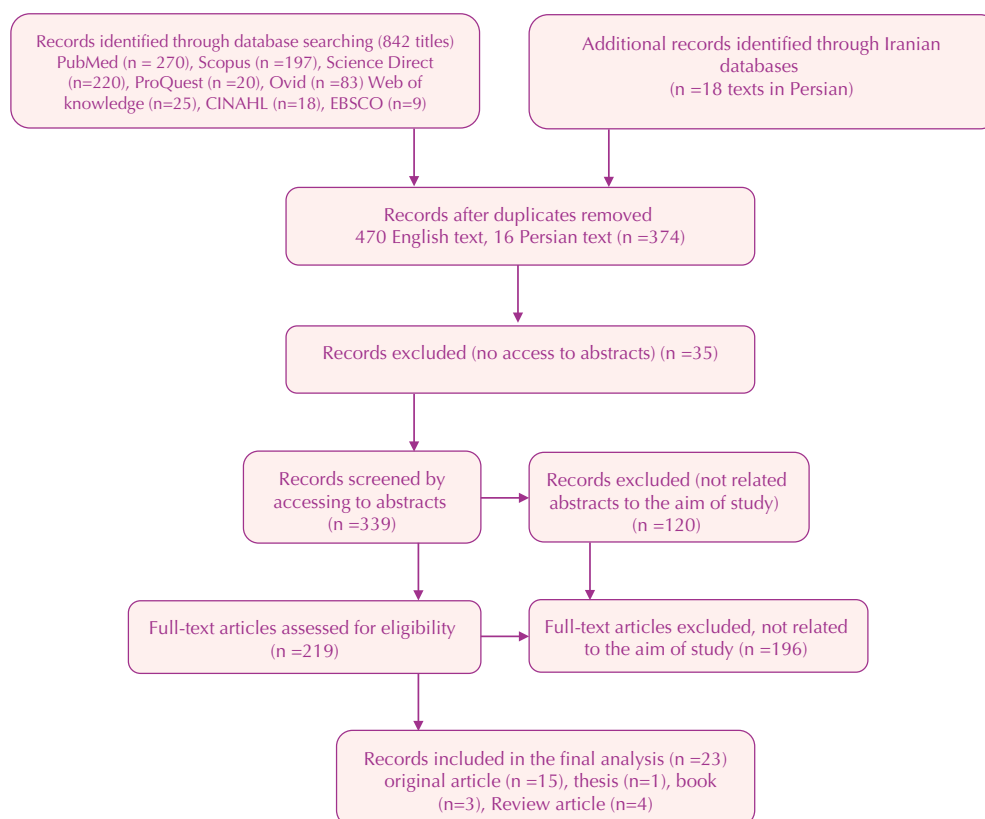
Records identified through database searching (842 titles) PubMed (n = 270), Scopus (n =197), Science Direct (n=220), ProQuest (n =20), Ovid (n =83) Web of knowledge (n=25), CINAHL (n=18), EBSCO (n=9)

Additional records identified through Iranian databases (n =18 texts in Persian)

Records after duplicates removed 470 English text, 16 Persian text (n =374)

Records excluded (no access to abstracts) (n =35)

Records screened by accessing to abstracts (n =339)

Records excluded (not related abstracts to the aim of study) (n =120)

Full-text articles assessed for eligibility (n =219)

Full-text articles excluded, not related to the aim of study (n =196)

Records included in the final analysis (n =23) original article (n =15), thesis (n=1), book (n=3), Review article (n=4)